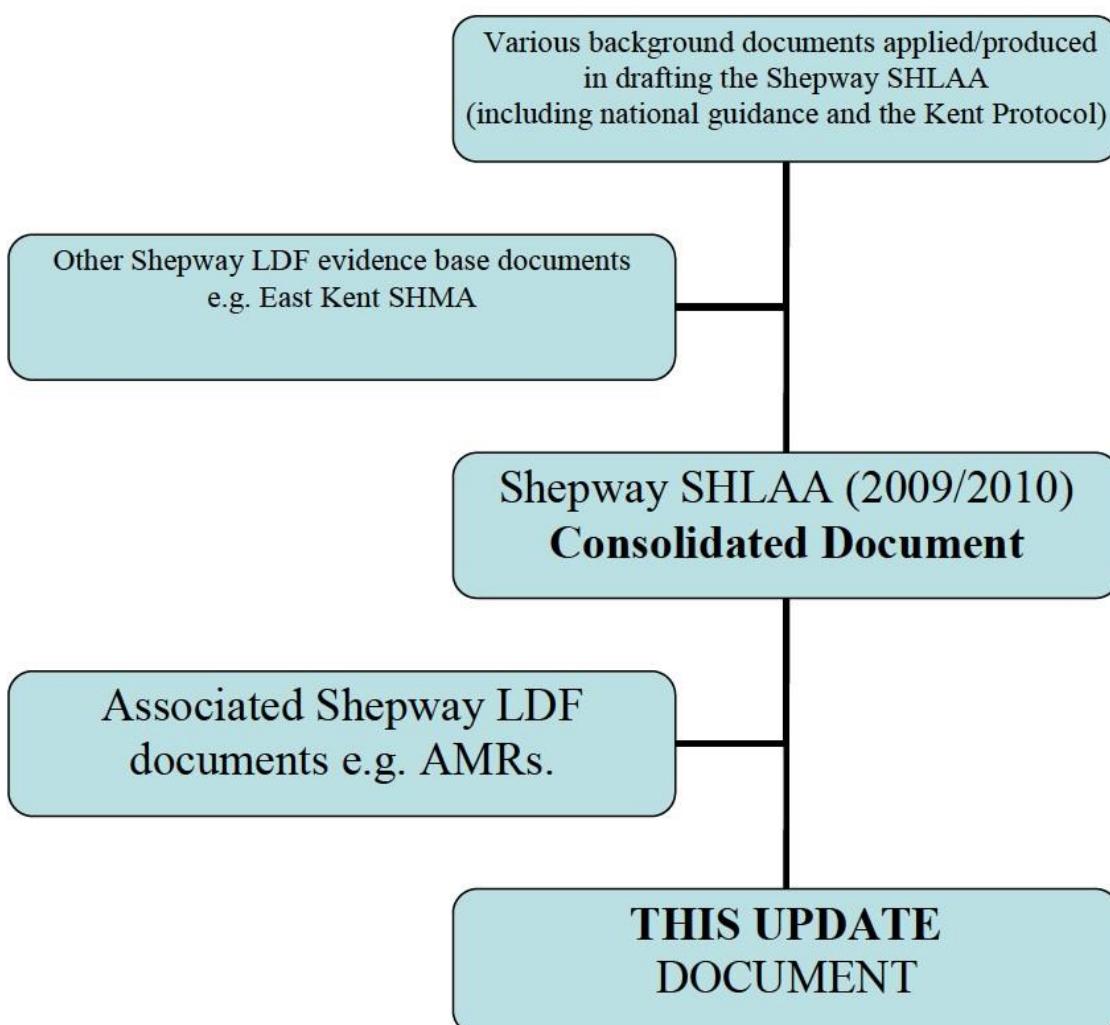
Various background documents applied/produced in drafting the Shepway SHLAA (including national guidance and the Kent Protocol)

Other Shepway LDF evidence base documents e.g. East Kent SHMA

Shepway SHLAA (2009/2010)
**Consolidated Document**

Associated Shepway LDF documents e.g. AMRs.

**THIS UPDATE**
DOCUMENT